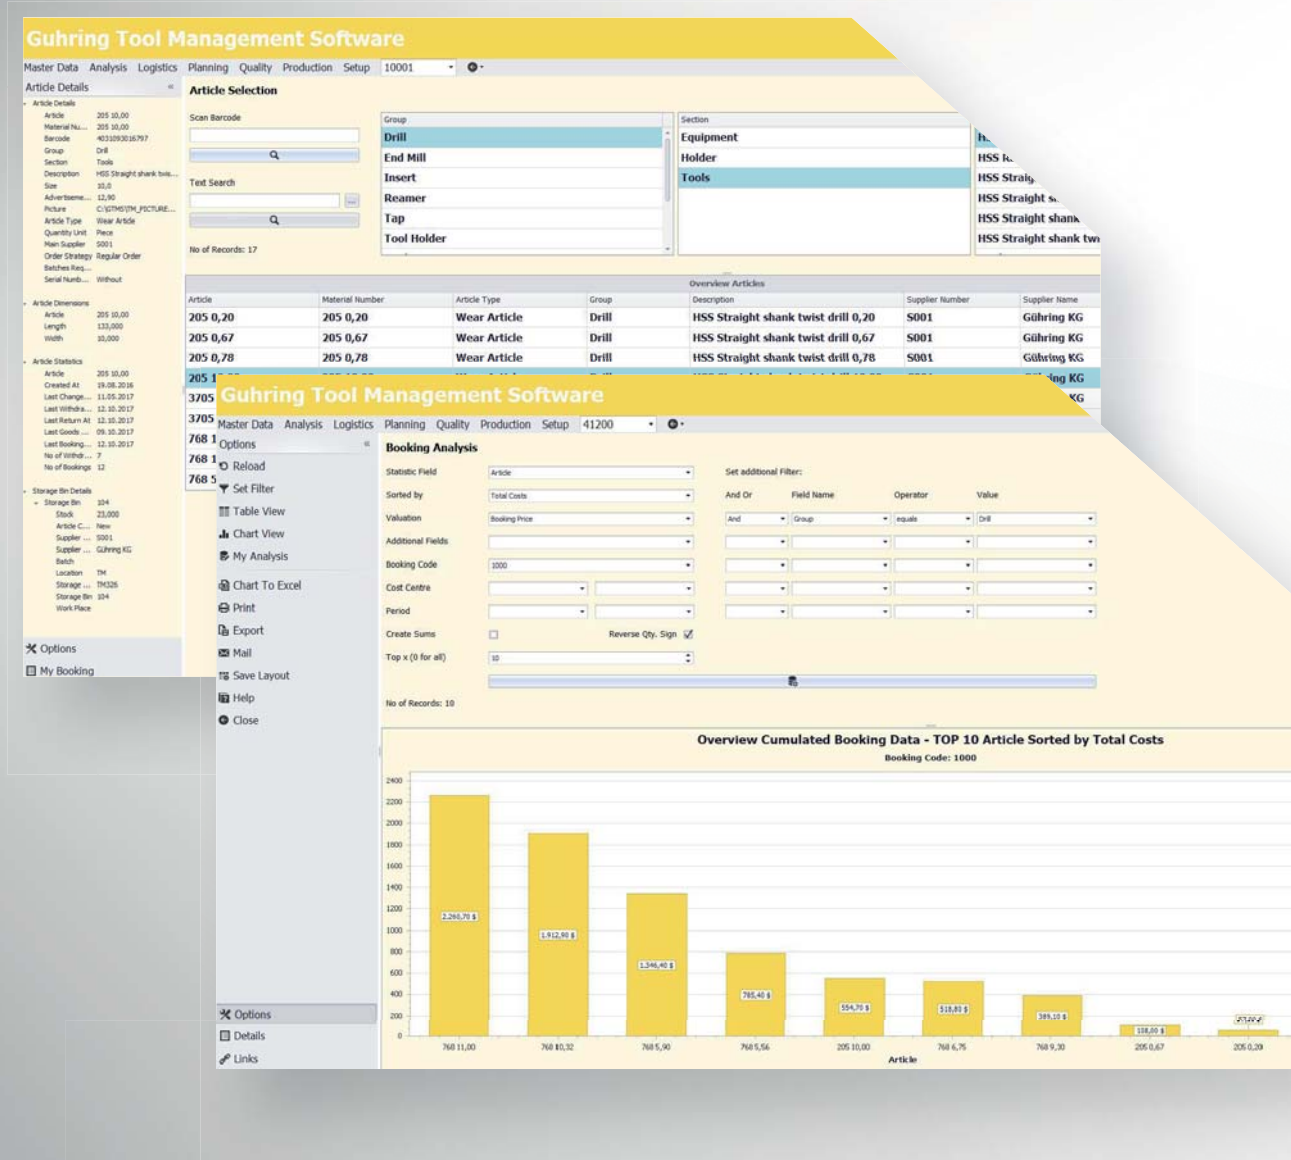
Guhring Tool Management Software

Master Data Analysis Logistics Planning Quality Production Setup 10001

Article Details

Article Details
Article 205 10,00
Material Nu... 205 10,00
Barcode 4031093016797
Group Drill
Section Tools
Description HSS Straight shank twis...
Size 10,0
Advertiseme... 12,90
Picture C:\GTMS\TM_PICTURE...
Article Type Wear Article
Quantity Unit Piece
Main Supplier S001
Order Strategy Regular Order
Batches Req...
Serial Numb... Without

Article Dimensions
Article 205 10,00
Length 133,000
Width 10,000

Article Statistics
Article 205 10,00
Created At 19.08.2016
Last Change... 11.05.2017
Last Withdra... 12.10.2017
Last Return At 12.10.2017
Last Goods ... 09.10.2017
Last Booking... 12.10.2017
No of Withdr... 7
No of Bookings 12

Storage Bin Details
Storage Bin 104
Stock 23,000
Article C... New
Supplier ... S001
Supplier ... Gühring KG
Batch
Location TM
Storage ... TM326
Storage Bin 104
Work Place

Options
My Booking

Article Selection

Scan Barcode

Text Search

No of Records: 17

| Group |
|---|
| Drill |
| End Mill |
| Insert |
| Reamer |
| Tap |
| Tool Holder |

| Section |
|---|
| Equipment |
| Holder |
| Tools |

H...
HSS R...
HSS Straig...
HSS Straight s...
HSS Straight shank
HSS Straight shank twi...

Overview Articles

| Article | Material Number | Article Type | Group | Description | Supplier Number | Supplier Name |
|---|---|---|---|---|---|---|
| 205 0,20 | 205 0,20 | Wear Article | Drill | HSS Straight shank twist drill 0,20 | S001 | Gühring KG |
| 205 0,67 | 205 0,67 | Wear Article | Drill | HSS Straight shank twist drill 0,67 | S001 | Gühring KG |
| 205 0,78 | 205 0,78 | Wear Article | Drill | HSS Straight shank twist drill 0,78 | S001 | Gühring KG |
| 205 1 | | | | | | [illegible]ing KG |
| 3705 | | | | | | KG |
| 3705 | | | | | | |
| 768 1 | | | | | | |
| 768 1 | | | | | | |
| 768 5 | | | | | | |

Guhring Tool Management Software

Master Data Analysis Logistics Planning Quality Production Setup 41200

Options
Reload
Set Filter
Table View
Chart View
My Analysis
Chart To Excel
Print
Export
Mail
Save Layout
Help
Close

Options
Details
Links

Booking Analysis

Statistic Field Article
Sorted by Total Costs
Valuation Booking Price
Additional Fields
Booking Code 1000
Cost Centre
Period
Create Sums
Reverse Qty. Sign
Top x (0 for all) 10

No of Records: 10

Set additional Filter:
And Or Field Name Operator Value
And Group equals Drill

Overview Cumulated Booking Data - TOP 10 Article Sorted by Total Costs
Booking Code: 1000

2400
2200
2000
1800
1600
1400
1200
1000
800
600
400
200
0

2.260,70 $
1.912,90 $
1.346,40 $
785,40 $
554,70 $
518,83 $
389,10 $
108,00 $
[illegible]

768 11,00 768 10,32 768 5,90 768 5,56 205 10,00 768 6,75 768 9,30 205 0,67 205 0,20
Article